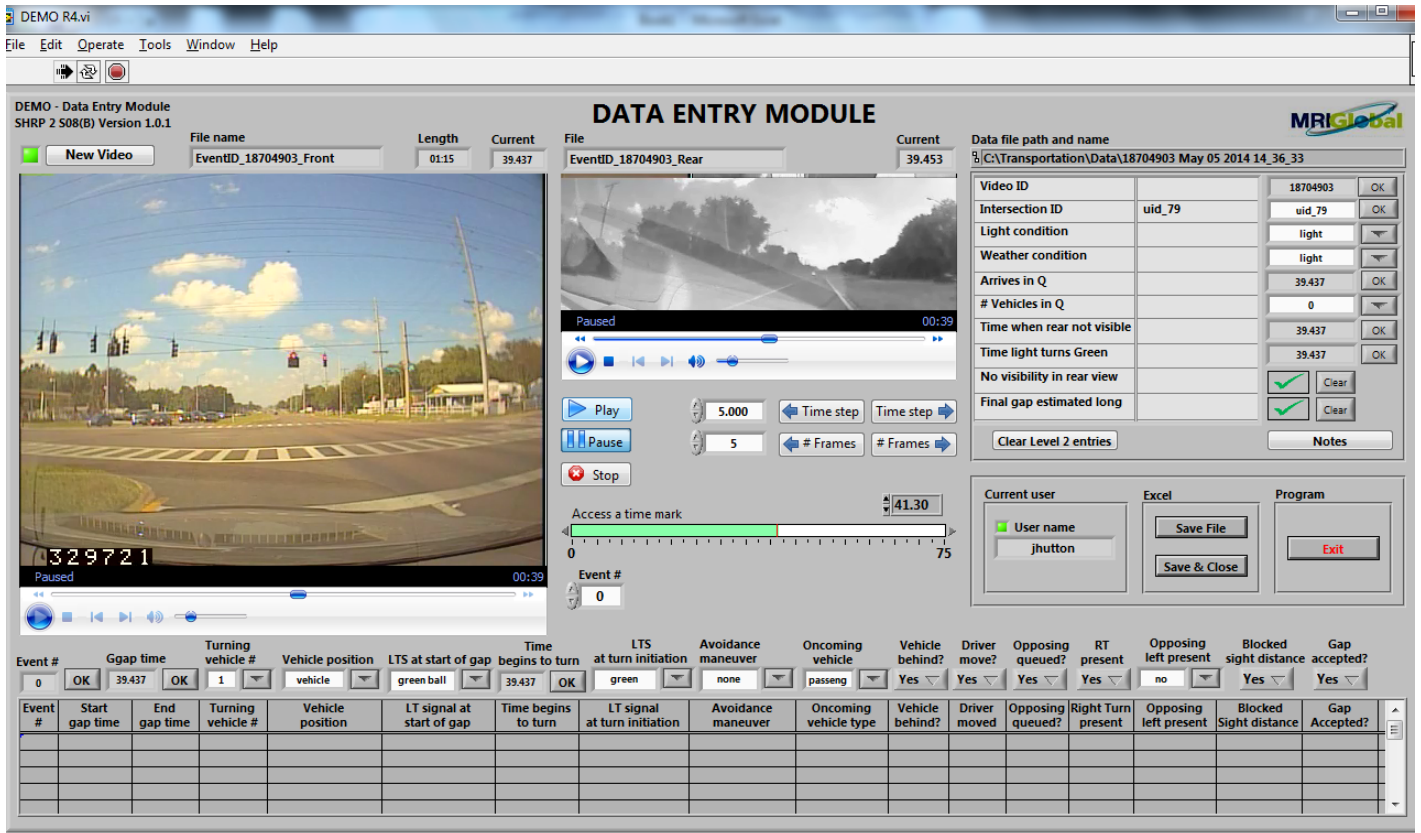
DEMO R4.vi

File Edit Operate Tools Window Help

DEMO - Data Entry Module
SHRP 2 S08(B) Version 1.0.1

DATA ENTRY MODULE

MRIGlobal

New Video

File name
EventID_18704903_Front

Length
01:15

Current
39.437

File
EventID_18704903_Rear

Current
39.453

Data file path and name
C:\Transportation\Data\18704903 May 05 2014 14_36_33

| | | | |
|---|---|---|---|
| Video ID | | 18704903 | OK |
| Intersection ID | uid_79 | uid_79 | OK |
| Light condition | | light | |
| Weather condition | | light | |
| Arrives in Q | | 39.437 | OK |
| # Vehicles in Q | | 0 | |
| Time when rear not visible | | 39.437 | OK |
| Time light turns Green | | 39.437 | OK |
| No visibility in rear view | | | Clear |
| Final gap estimated long | | | Clear |

Clear Level 2 entries

Notes

Paused
00:39

329721
Paused
00:39

Play
Pause
Stop

5.000
Time step
Time step
5
# Frames
# Frames

Access a time mark
41.30
0
75

Event #
0

Current user
User name
jhutton

Excel
Save File
Save & Close

Program
Exit

Event #
0
OK
Ggap time
39.437
OK
Turning vehicle #
1
Vehicle position
vehicle
LTS at start of gap
green ball
Time begins to turn
39.437
OK
LTS at turn initiation
green
Avoidance maneuver
none
Oncoming vehicle
passeng
Vehicle behind?
Yes
Driver move?
Yes
Opposing queued?
Yes
RT present
Yes
Opposing left present
no
Blocked sight distance
Yes
Gap accepted?
Yes

| Event # | Start gap time | End gap time | Turning vehicle # | Vehicle position | LT signal at start of gap | Time begins to turn | LT signal at turn initiation | Avoidance maneuver | Oncoming vehicle type | Vehicle behind? | Driver moved | Opposing queued? | Right Turn present | Opposing left present | Blocked Sight distance | Gap Accepted? |
|---|---|---|---|---|---|---|---|---|---|---|---|---|---|---|---|---|
| | | | | | | | | | | | | | | | | |